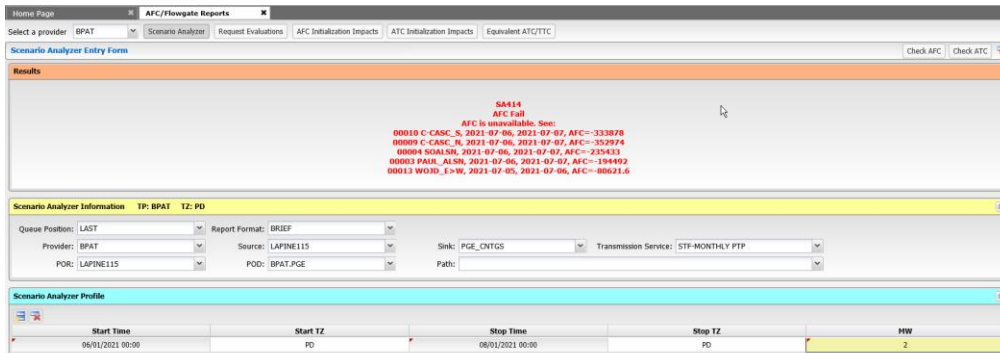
Home Page
AFC/Flowgate Reports

Select a provider BPAT
Scenario Analyzer
Request Evaluations
AFC Initialization Impacts
ATC Initialization Impacts
Equivalent ATC/TTC

Scenario Analyzer Entry Form
Check AFC
Check ATC

Results

SA414
AFC Fail
AFC is unavailable. See:
00010 C-CASC_S, 2021-07-06, 2021-07-07, AFC=-333878
00009 C-CASC_N, 2021-07-06, 2021-07-07, AFC=-352974
00004 SOALSN, 2021-07-06, 2021-07-07, AFC=-235433
00003 PAUL_ALSN, 2021-07-06, 2021-07-07, AFC=-194492
00013 WOJD_E>W, 2021-07-05, 2021-07-06, AFC=-80621.6

Scenario Analyzer Information TP: BPAT TZ: PD

Queue Position: LAST
Report Format: BRIEF
Provider: BPAT
Source: LAPINE115
Sink: PGE_CNTGS
Transmission Service: STF-MONTHLY PTP
POR: LAPINE115
POD: BPAT.PGE
Path:

Scenario Analyzer Profile

| Start Time | Start TZ | Stop Time | Stop TZ | MW |
|---|---|---|---|---|
| 06/01/2021 00:00 | PD | 08/01/2021 00:00 | PD | 2 |